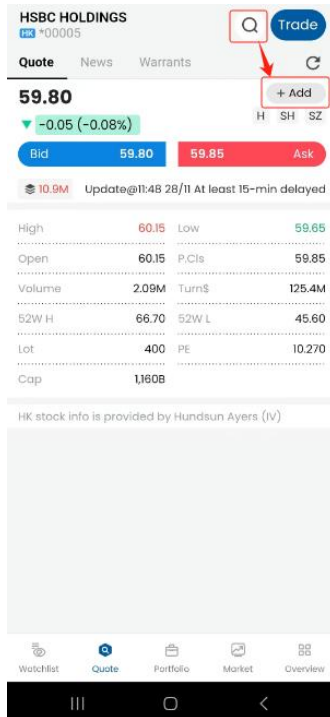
HSBC HOLDINGS
HK *00005

Trade

Quote News Warrants

59.80

+ Add

-0.05 (-0.08%)

H SH SZ

Bid 59.80 59.85 Ask

10.9M Update@11:48 28/11 At least 15-min delayed

| High | 60.15 | Low | 59.65 |
|---|---|---|---|
| Open | 60.15 | P.Cls | 59.85 |
| Volume | 2.09M | Turn$ | 125.4M |
| 52W H | 66.70 | 52W L | 45.60 |
| Lot | 400 | PE | 10.270 |
| Cap | 1,160B | | |

HK stock info is provided by Hundsun Ayers (IV)

Watchlist Quote Portfolio Market Overview